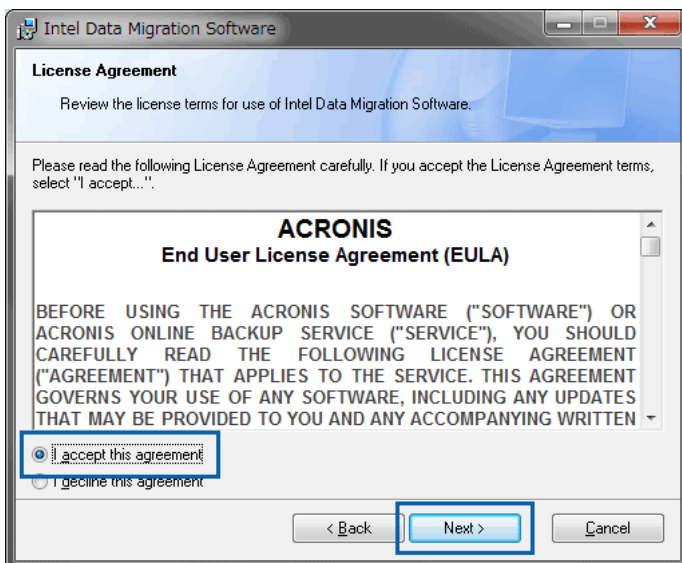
Intel Data Migration Software

License Agreement

Review the license terms for use of Intel Data Migration Software.

Please read the following License Agreement carefully. If you accept the License Agreement terms, select "I accept...".

ACRONIS
End User License Agreement (EULA)

BEFORE USING THE ACRONIS SOFTWARE ("SOFTWARE") OR ACRONIS ONLINE BACKUP SERVICE ("SERVICE"), YOU SHOULD CAREFULLY READ THE FOLLOWING LICENSE AGREEMENT ("AGREEMENT") THAT APPLIES TO THE SERVICE. THIS AGREEMENT GOVERNS YOUR USE OF ANY SOFTWARE, INCLUDING ANY UPDATES THAT MAY BE PROVIDED TO YOU AND ANY ACCOMPANYING WRITTEN

I accept this agreement

I decline this agreement

< Back

Next >

Cancel